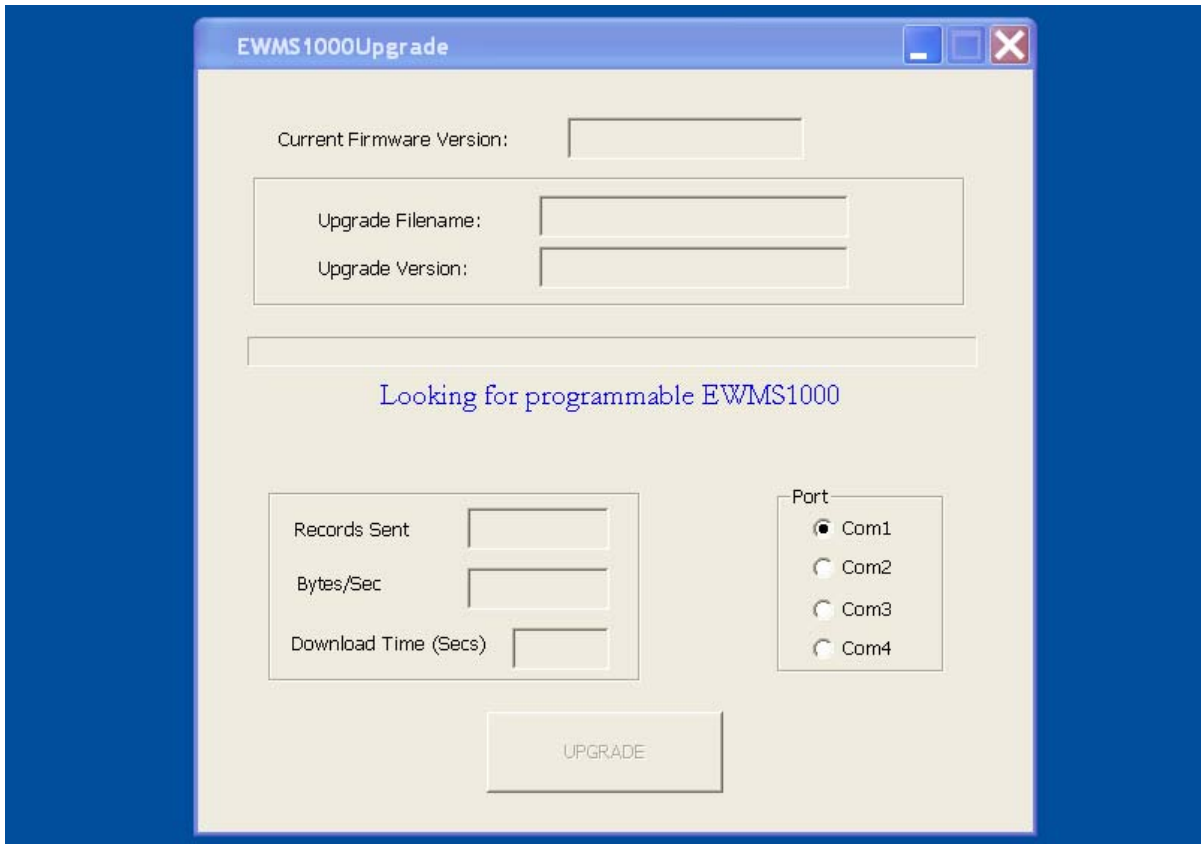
EWMS1000Upgrade

Current Firmware Version:

Upgrade Filename:

Upgrade Version:

Looking for programmable EWMS1000

Records Sent

Bytes/Sec

Download Time (Secs)

Port

Com1

Com2

Com3

Com4

UPGRADE